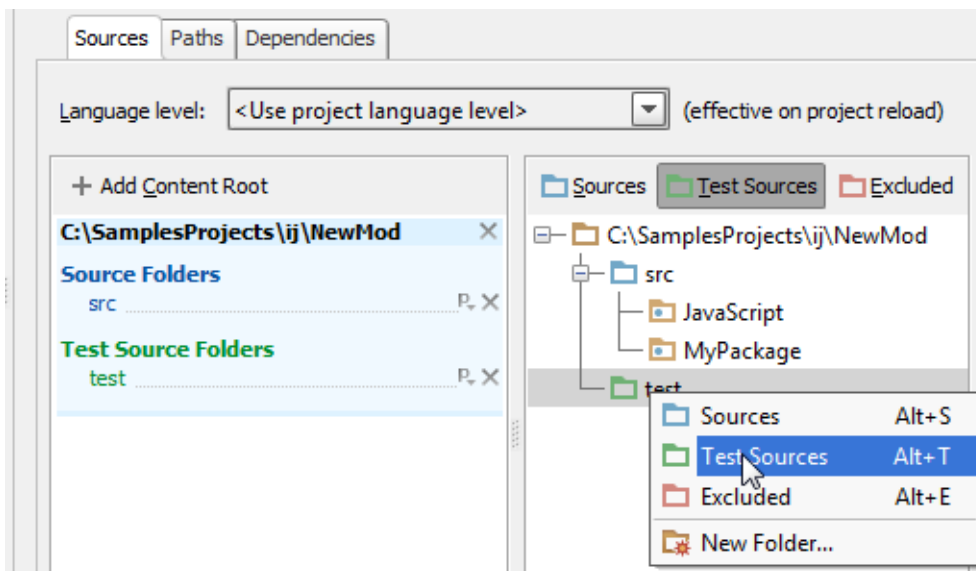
Sources Paths Dependencies

Language level: <Use project language level> (effective on project reload)

+ Add Content Root

C:\SamplesProjects\ij\NewMod

Source Folders
src

Test Source Folders
test

Sources Test Sources Excluded

C:\SamplesProjects\ij\NewMod
src
JavaScript
MyPackage
test

Sources Alt+S
Test Sources Alt+T
Excluded Alt+E
New Folder...